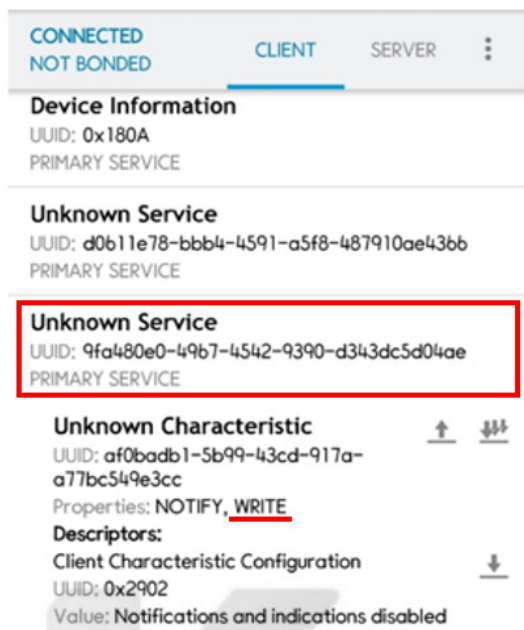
CONNECTED
NOT BONDED

CLIENT

SERVER

Device Information
UUID: 0x180A
PRIMARY SERVICE

Unknown Service
UUID: d0611e78-bbb4-4591-a5f8-487910ae43bb
PRIMARY SERVICE

Unknown Service
UUID: 9fa480e0-4967-4542-9390-d343dc5d04ae
PRIMARY SERVICE

Unknown Characteristic
UUID: af0badb1-5b99-43cd-917a-a77bc549e3cc
Properties: NOTIFY, WRITE
Descriptors:
Client Characteristic Configuration
UUID: 0x2902
Value: Notifications and indications disabled